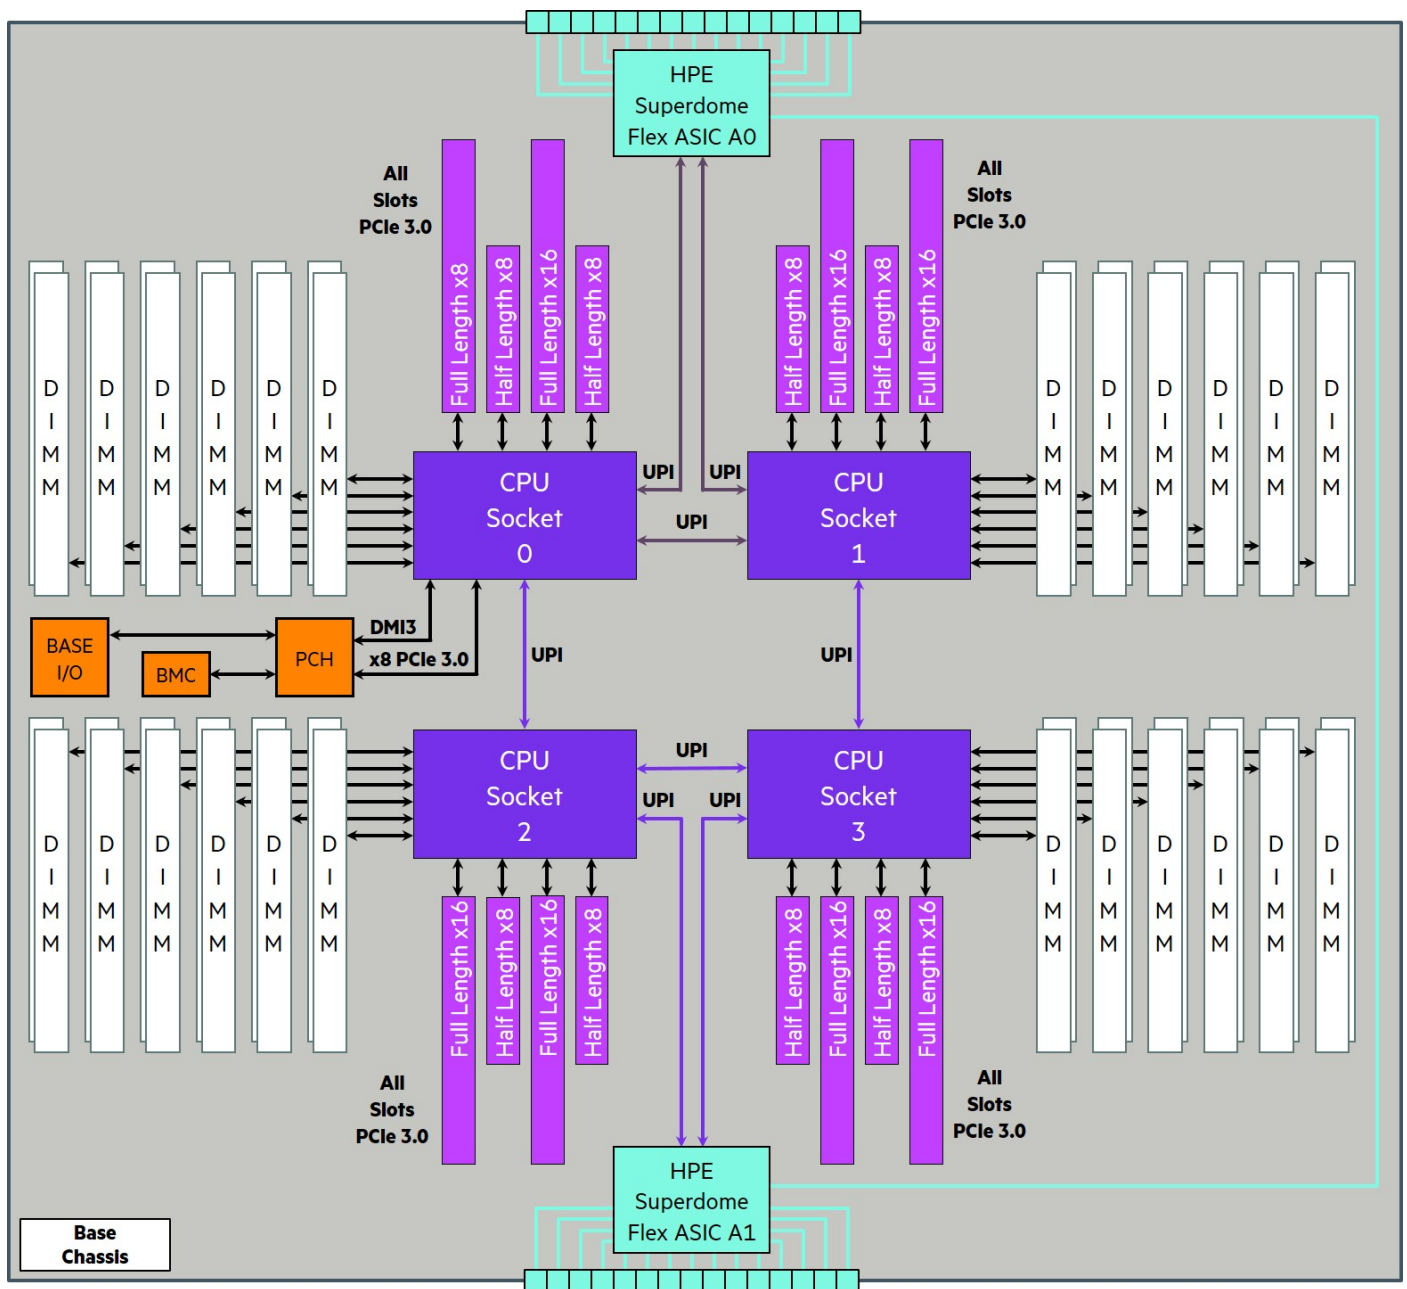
HPE Superdome Flex ASIC A0

All Slots PCIe 3.0

Full Length x8
Half Length x8
Full Length x16
Half Length x8

Half Length x8
Full Length x16
Half Length x8
Full Length x16

All Slots PCIe 3.0

DIMM DIMM DIMM DIMM DIMM DIMM

UPI UPI

CPU Socket 0

UPI

CPU Socket 1

DIMM DIMM DIMM DIMM DIMM DIMM

BASE I/O

PCH

DMI3

x8 PCIe 3.0

BMC

UPI

UPI

DIMM DIMM DIMM DIMM DIMM DIMM

CPU Socket 2

UPI

UPI UPI

CPU Socket 3

DIMM DIMM DIMM DIMM DIMM DIMM

Full Length x16
Half Length x8
Full Length x16
Half Length x8

Half Length x8
Full Length x16
Half Length x8
Full Length x16

All Slots PCIe 3.0

All Slots PCIe 3.0

HPE Superdome Flex ASIC A1

Base Chassis